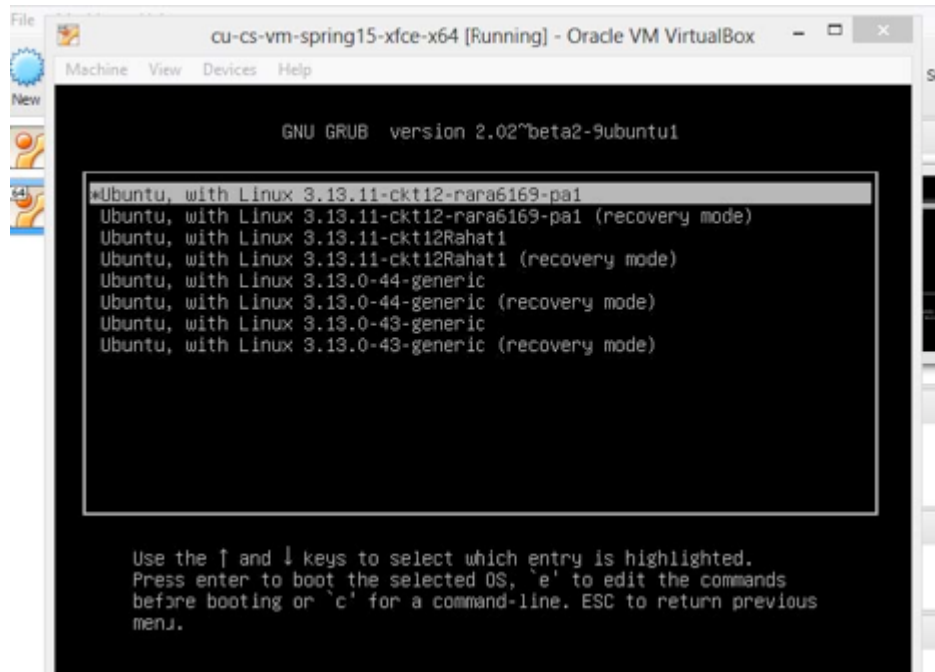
File

New

cu-cs-vm-spring15-xfce-x64 [Running] - Oracle VM VirtualBox

Machine View Devices Help

GNU GRUB version 2.02~beta2-9ubuntu1

*Ubuntu, with Linux 3.13.11-ckt12-rara6169-pa1
Ubuntu, with Linux 3.13.11-ckt12-rara6169-pa1 (recovery mode)
Ubuntu, with Linux 3.13.11-ckt12Rahat1
Ubuntu, with Linux 3.13.11-ckt12Rahat1 (recovery mode)
Ubuntu, with Linux 3.13.0-44-generic
Ubuntu, with Linux 3.13.0-44-generic (recovery mode)
Ubuntu, with Linux 3.13.0-43-generic
Ubuntu, with Linux 3.13.0-43-generic (recovery mode)

Use the ↑ and ↓ keys to select which entry is highlighted. Press enter to boot the selected OS, `e' to edit the commands before booting or `c' for a command-line. ESC to return previous menu.